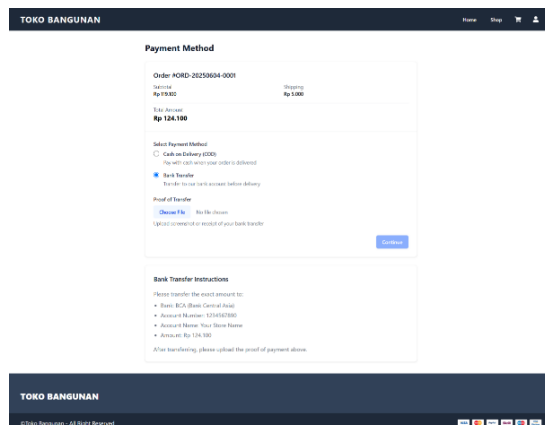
TOKO BANGUNAN

Home Shop

Payment Method

Order #ORD-20250604-0001

Subtotal
Rp 119.100

Shipping
Rp 5.000

Total Amount
Rp 124.100

Select Payment Method

Cash on Delivery (COD)
Pay with cash when your order is delivered

Bank Transfer
Transfer to our bank account before delivery

Proof of Transfer

Choose File No file chosen

Upload screenshot or receipt of your bank transfer

Continue

Bank Transfer Instructions

Please transfer the exact amount to:

• Bank: BCA (Bank Central Asia)
• Account Number: 1234567890
• Account Name: Your Store Name
• Amount: Rp 124.100

After transferring, please upload the proof of payment above.

TOKO BANGUNAN

©Toko Bangunan - All Right Reserved